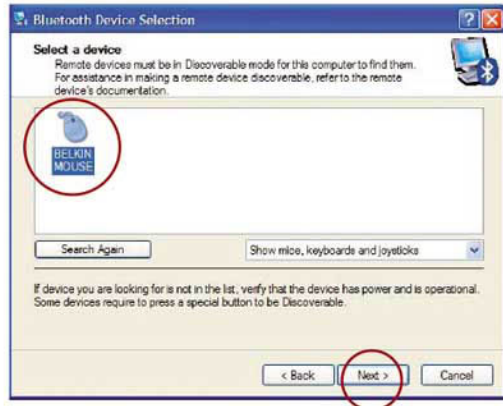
Bluetooth Device Selection

Select a device
Remote devices must be in Discoverable mode for this computer to find them. For assistance in making a remote device discoverable, refer to the remote device's documentation.

BELKIN MOUSE

Search Again

Show mice, keyboards and joysticks

If device you are looking for is not in the list, verify that the device has power and is operational. Some devices require to press a special button to be Discoverable.

< Back
Next >
Cancel